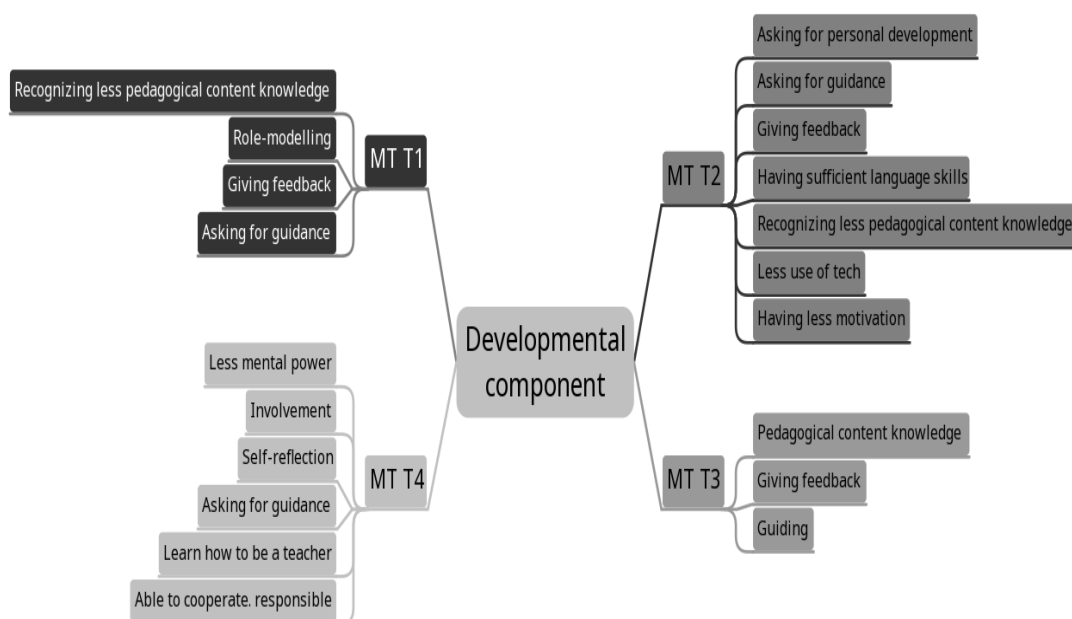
Developmental component

MT T1
Recognizing less pedagogical content knowledge
Role-modelling
Giving feedback
Asking for guidance

MT T2
Asking for personal development
Asking for guidance
Giving feedback
Having sufficient language skills
Recognizing less pedagogical content knowledge
Less use of tech
Having less motivation

MT T3
Pedagogical content knowledge
Giving feedback
Guiding

MT T4
Less mental power
Involvement
Self-reflection
Asking for guidance
Learn how to be a teacher
Able to cooperate. responsible